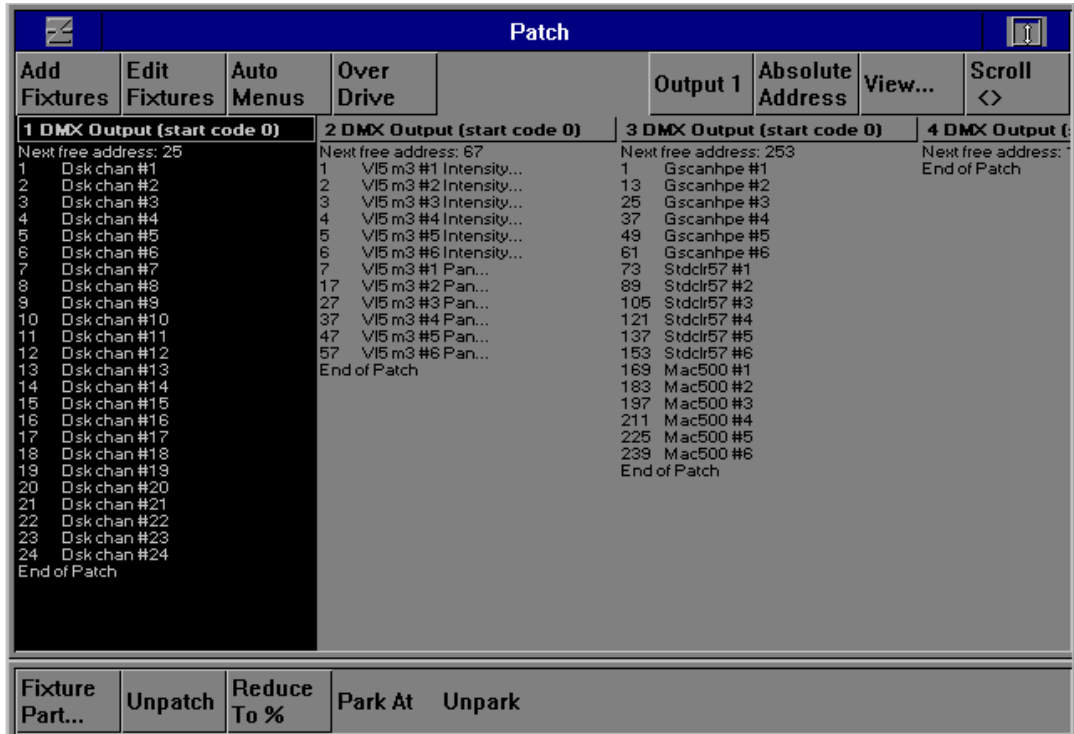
Patch

Add Fixtures | Edit Fixtures | Auto Menus | Over Drive | Output 1 | Absolute Address | View... | Scroll <>

1 DMX Output (start code 0)
Next free address: 25
1 Dsk chan #1
2 Dsk chan #2
3 Dsk chan #3
4 Dsk chan #4
5 Dsk chan #5
6 Dsk chan #6
7 Dsk chan #7
8 Dsk chan #8
9 Dsk chan #9
10 Dsk chan #10
11 Dsk chan #11
12 Dsk chan #12
13 Dsk chan #13
14 Dsk chan #14
15 Dsk chan #15
16 Dsk chan #16
17 Dsk chan #17
18 Dsk chan #18
19 Dsk chan #19
20 Dsk chan #20
21 Dsk chan #21
22 Dsk chan #22
23 Dsk chan #23
24 Dsk chan #24
End of Patch

2 DMX Output (start code 0)
Next free address: 67
1 VI5 m3 #1 Intensity...
2 VI5 m3 #2 Intensity...
3 VI5 m3 #3 Intensity...
4 VI5 m3 #4 Intensity...
5 VI5 m3 #5 Intensity...
6 VI5 m3 #6 Intensity...
7 VI5 m3 #1 Pan...
17 VI5 m3 #2 Pan...
27 VI5 m3 #3 Pan...
37 VI5 m3 #4 Pan...
47 VI5 m3 #5 Pan...
57 VI5 m3 #6 Pan...
End of Patch

3 DMX Output (start code 0)
Next free address: 253
1 Gscanhpe #1
13 Gscanhpe #2
25 Gscanhpe #3
37 Gscanhpe #4
49 Gscanhpe #5
61 Gscanhpe #6
73 Stdclr57 #1
89 Stdclr57 #2
105 Stdclr57 #3
121 Stdclr57 #4
137 Stdclr57 #5
153 Stdclr57 #6
169 Mac500 #1
183 Mac500 #2
197 Mac500 #3
211 Mac500 #4
225 Mac500 #5
239 Mac500 #6
End of Patch

4 DMX Output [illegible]
Next free address: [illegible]
End of Patch

Fixture Part... | Unpatch | Reduce To % | Park At | Unpark